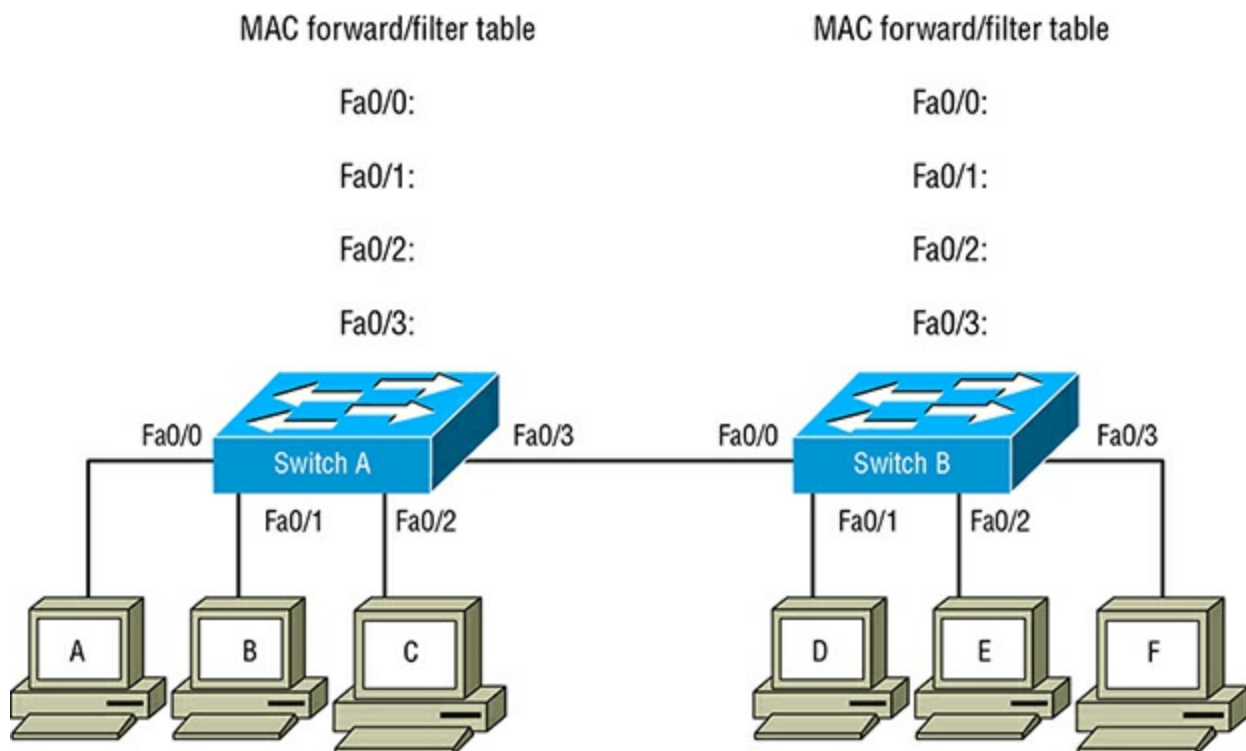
MAC forward/filter table

Fa0/0:

Fa0/1:

Fa0/2:

Fa0/3:

MAC forward/filter table

Fa0/0:

Fa0/1:

Fa0/2:

Fa0/3:

Fa0/0

Switch A

Fa0/3

Fa0/1

Fa0/2

Fa0/0

Switch B

Fa0/3

Fa0/1

Fa0/2

A

B

C

D

E

F